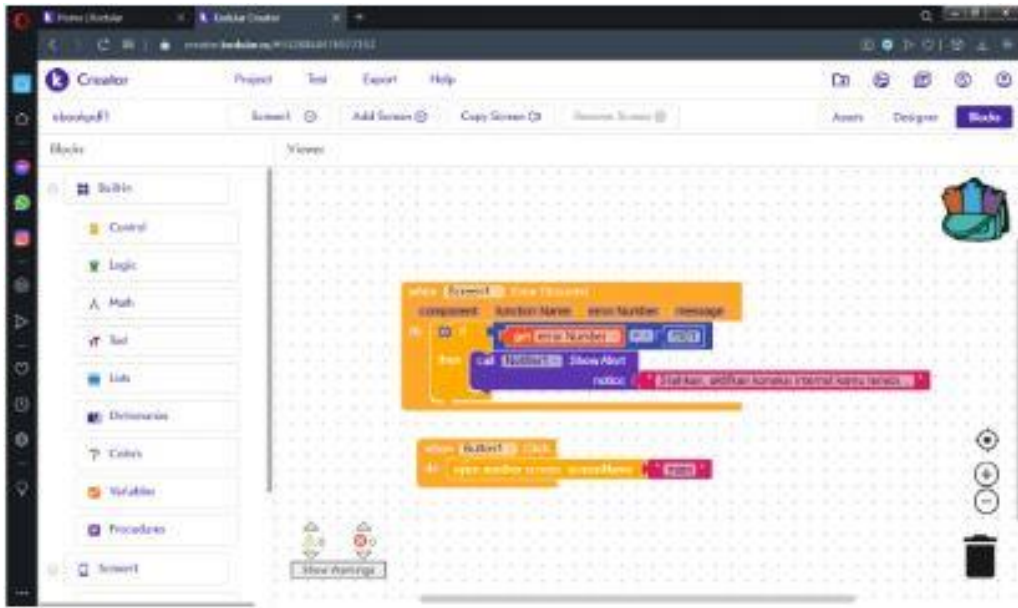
Home | Kodular
Kodular Creator

Creator
Project
Test
Export
Help

ebookpdf1
Screen1
Add Screen
Copy Screen
Remove Screen
Assets
Designer
Blocks

Blocks
Viewer

Built-in
Control
Logic
Math
Text
Lists
Dictionaries
Colors
Variables
Procedures
Screen1

when Screen1 .Error Occurred
component
function Name
error Number
message
do if
get error Number
then call Notifier1 .Show Alert
notice
Pastikan, periksa koneksi internet kamu tersedia...

when Button1 .Click
do open another screen screenName
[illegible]

Show Warnings